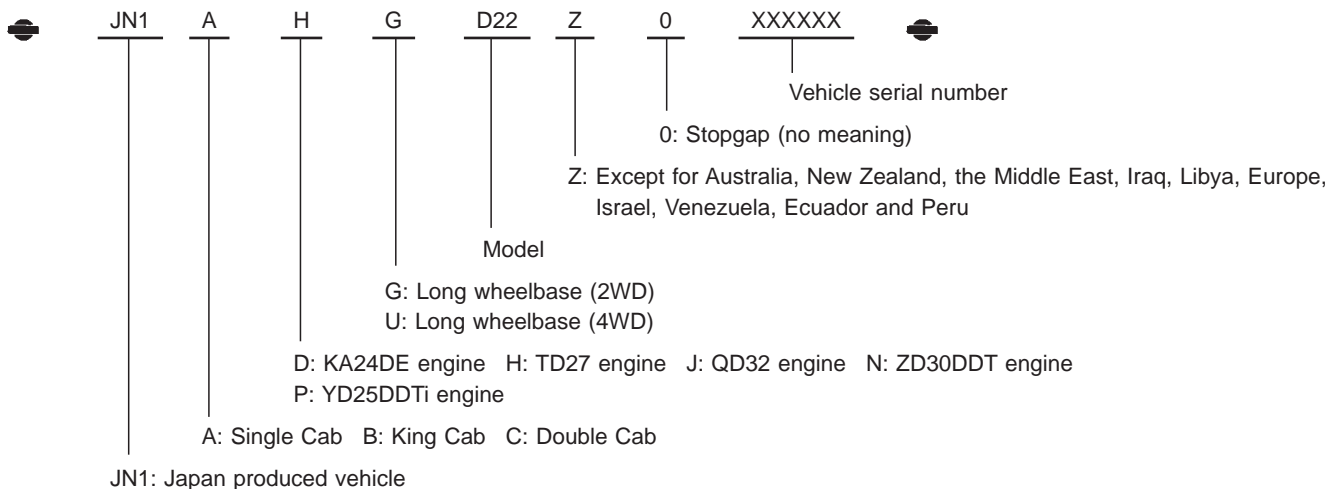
JN1 A H G D22 Z 0 XXXXXX

Vehicle serial number

0: Stopgap (no meaning)

Z: Except for Australia, New Zealand, the Middle East, Iraq, Libya, Europe, Israel, Venezuela, Ecuador and Peru

Model

G: Long wheelbase (2WD)
U: Long wheelbase (4WD)

D: KA24DE engine H: TD27 engine J: QD32 engine N: ZD30DDT engine
P: YD25DDTi engine

A: Single Cab B: King Cab C: Double Cab

JN1: Japan produced vehicle